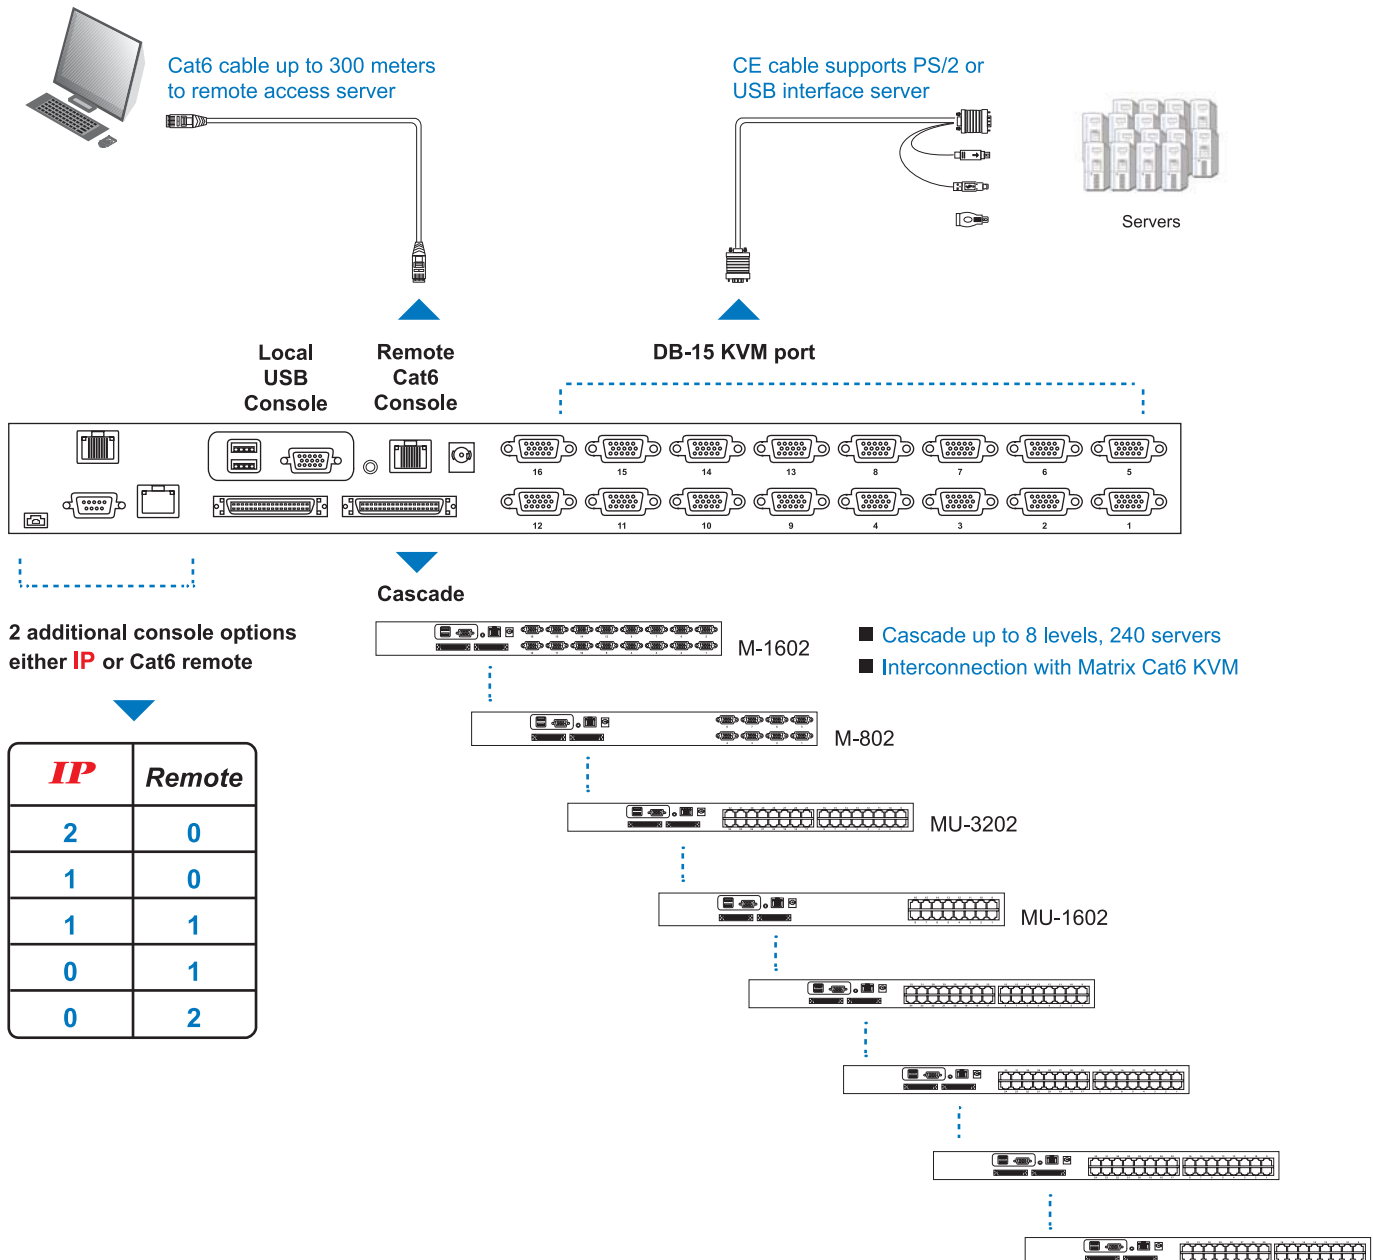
Cat6 cable up to 300 meters to remote access server

CE cable supports PS/2 or USB interface server

Servers

Local USB Console

Remote Cat6 Console

DB-15 KVM port

16 15 14 13 8 7 6 5

12 11 10 9 4 3 2 1

Cascade

2 additional console options either IP or Cat6 remote

| IP | Remote |
|---|---|
| 2 | 0 |
| 1 | 0 |
| 1 | 1 |
| 0 | 1 |
| 0 | 2 |

M-1602

Cascade up to 8 levels, 240 servers

Interconnection with Matrix Cat6 KVM

M-802

MU-3202

MU-1602